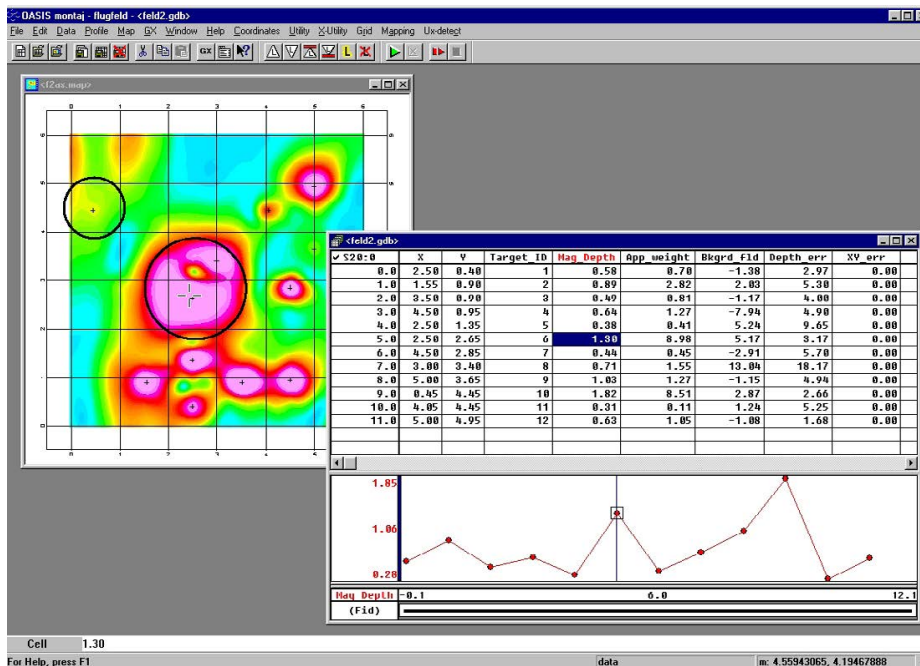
OASIS montaj - flugfeld - <feld2.gdb>

File Edit Data Profile Map GX Window Help Coordinates Utility X-Utility Grid Mapping Ux-detect

<f2as.map>

0 1 2 3 4 5 6

<feld2.gdb>

| S20:0 | X | Y | Target_ID | Mag_Depth | App_weight | Bkgrd_Fld | Depth_err | XY_err |
|---|---|---|---|---|---|---|---|---|
| 0.0 | 2.50 | 0.40 | 1 | 0.58 | 0.70 | -1.38 | 2.97 | 0.00 |
| 1.0 | 1.55 | 0.90 | 2 | 0.89 | 2.82 | 2.03 | 5.30 | 0.00 |
| 2.0 | 3.50 | 0.90 | 3 | 0.49 | 0.81 | -1.17 | 4.00 | 0.00 |
| 3.0 | 4.50 | 0.95 | 4 | 0.64 | 1.27 | -7.94 | 4.90 | 0.00 |
| 4.0 | 2.50 | 1.35 | 5 | 0.38 | 0.41 | 5.24 | 9.65 | 0.00 |
| 5.0 | 2.50 | 2.65 | 6 | 1.30 | 8.98 | 5.17 | 3.17 | 0.00 |
| 6.0 | 4.50 | 2.85 | 7 | 0.44 | 0.45 | -2.91 | 5.70 | 0.00 |
| 7.0 | 3.00 | 3.40 | 8 | 0.71 | 1.55 | 13.04 | 18.17 | 0.00 |
| 8.0 | 5.00 | 3.65 | 9 | 1.03 | 1.27 | -1.15 | 4.94 | 0.00 |
| 9.0 | 0.45 | 4.45 | 10 | 1.82 | 8.51 | 2.87 | 2.66 | 0.00 |
| 10.0 | 4.05 | 4.45 | 11 | 0.31 | 0.11 | 1.24 | 5.25 | 0.00 |
| 11.0 | 5.00 | 4.95 | 12 | 0.63 | 1.05 | -1.08 | 1.68 | 0.00 |

1.85
1.06
0.28

Mag_Depth -0.1 6.0 12.1
(Fid)

Cell 1.30

For Help, press F1 data m: 4.55943065, 4.19467888